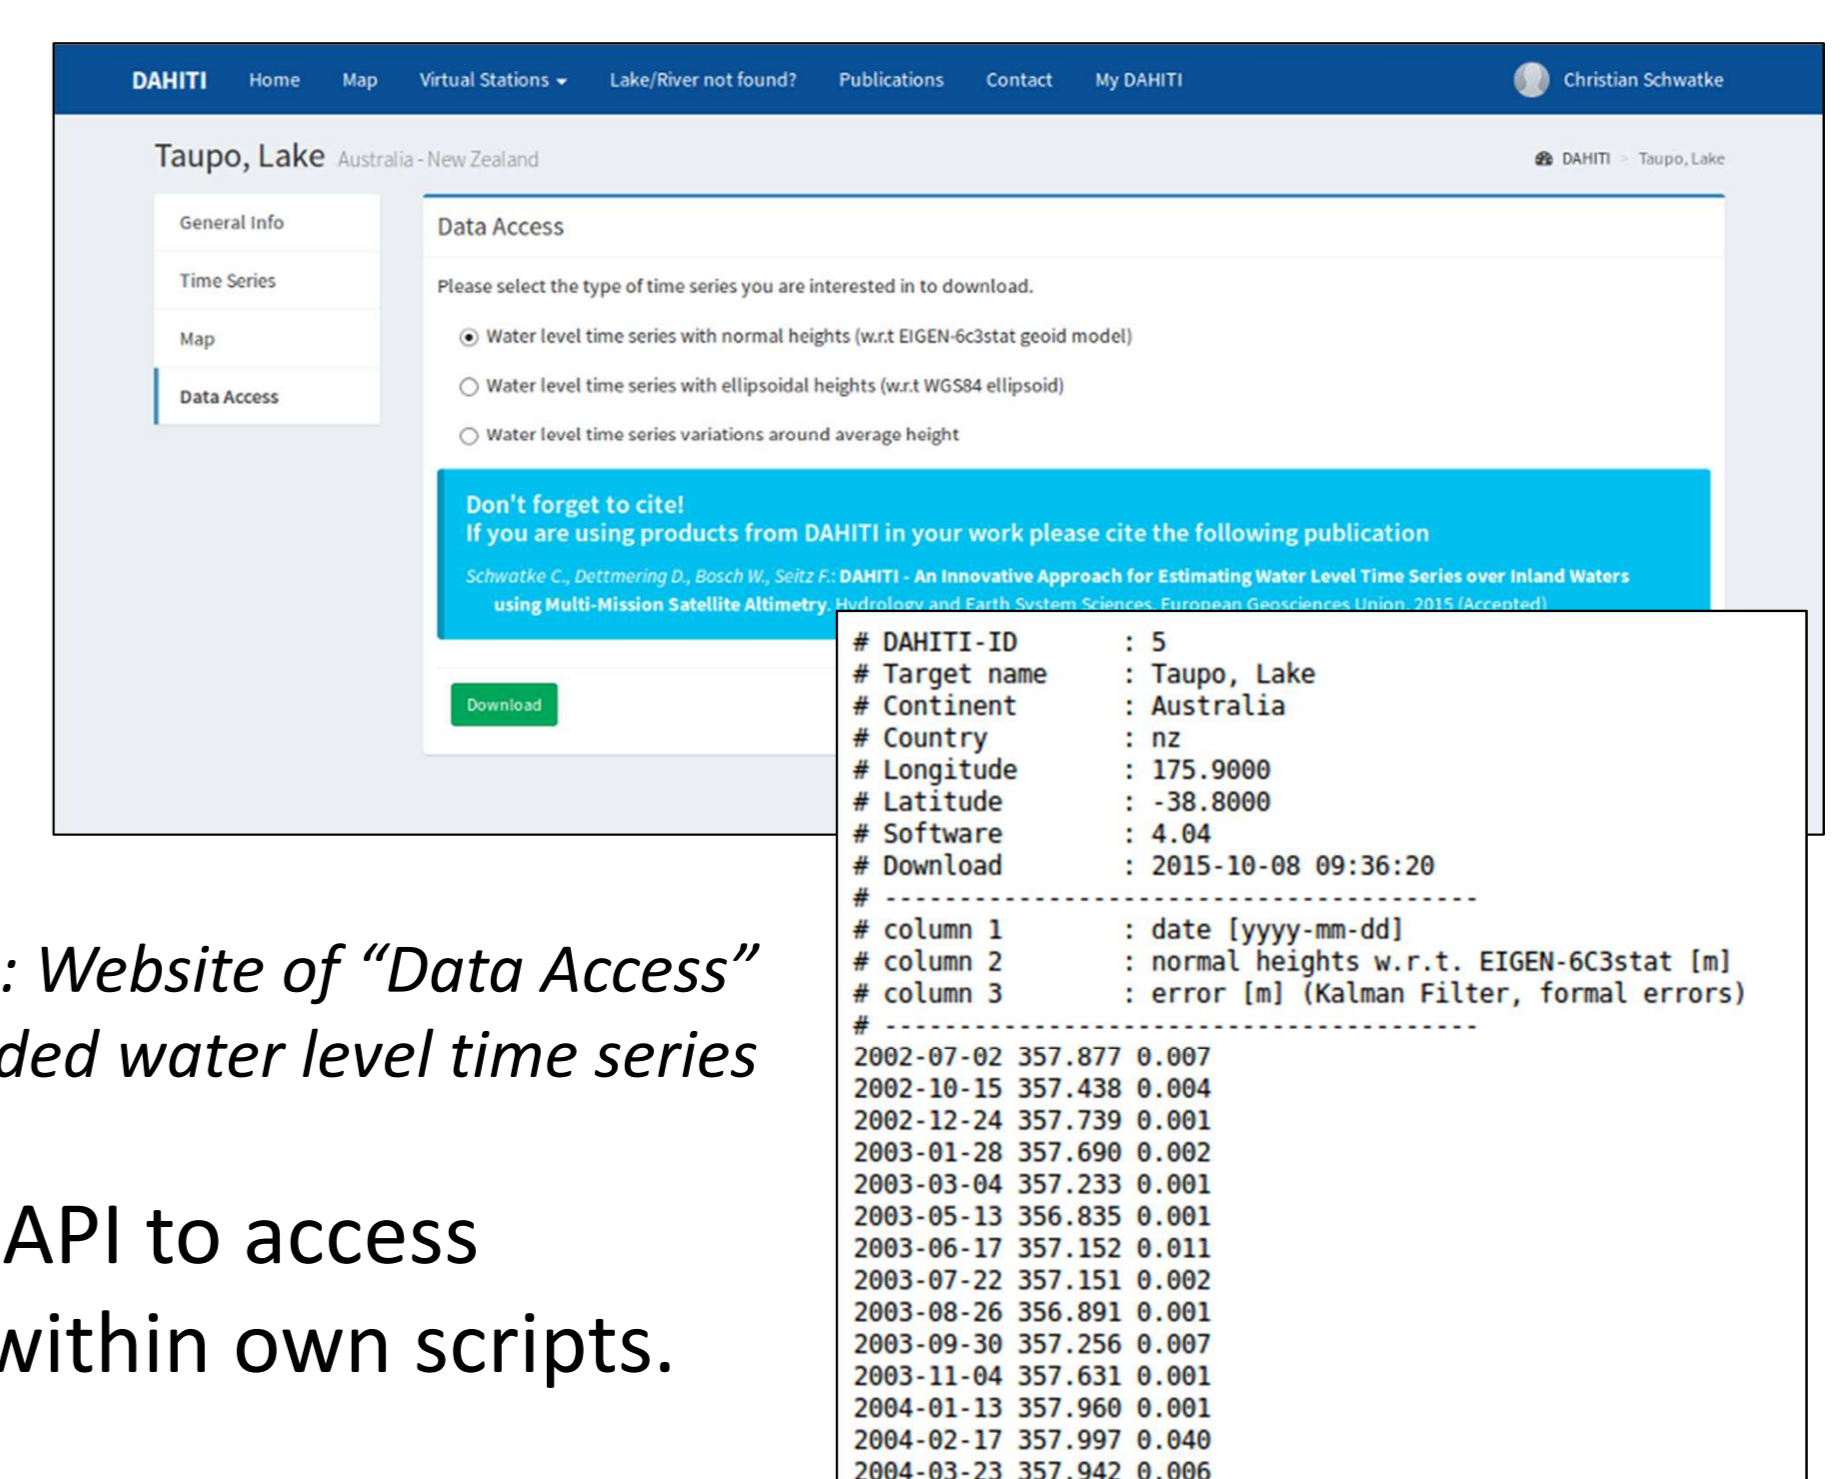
DAHITI Home Map Virtual Stations Lake/River not found? Publications Contact My DAHITI Christian Schwatke

Taupo, Lake Australia - New Zealand

DAHITI > Taupo, Lake

General Info
Time Series
Map
Data Access

Data Access

Please select the type of time series you are interested in to download.

Water level time series with normal heights (w.r.t EIGEN-6c3stat geoid model)

Water level time series with ellipsoidal heights (w.r.t WGS84 ellipsoid)

Water level time series variations around average height

Don't forget to cite!
If you are using products from DAHITI in your work please cite the following publication

Schwatke C., Dettmering D., Bosch W., Seitz F.: DAHITI - An Innovative Approach for Estimating Water Level Time Series over Inland Waters using Multi-Mission Satellite Altimetry. Hydrology and Earth System Sciences, European Geosciences Union, 2015 (Accepted)

Download

```
# DAHITI-ID      : 5
# Target name    : Taupo, Lake
# Continent      : Australia
# Country        : nz
# Longitude      : 175.9000
# Latitude       : -38.8000
# Software       : 4.04
# Download       : 2015-10-08 09:36:20
# ----------------------------------------
# column 1       : date [yyyy-mm-dd]
# column 2       : normal heights w.r.t. EIGEN-6C3stat [m]
# column 3       : error [m] (Kalman Filter, formal errors)
# ----------------------------------------
2002-07-02 357.877 0.007
2002-10-15 357.438 0.004
2002-12-24 357.739 0.001
2003-01-28 357.690 0.002
2003-03-04 357.233 0.001
2003-05-13 356.835 0.001
2003-06-17 357.152 0.011
2003-07-22 357.151 0.002
2003-08-26 356.891 0.001
2003-09-30 357.256 0.007
2003-11-04 357.631 0.001
2004-01-13 357.960 0.001
2004-02-17 357.997 0.040
2004-03-23 357.942 0.006
```

: Website of “Data Access”
ded water level time series

API to access
within own scripts.